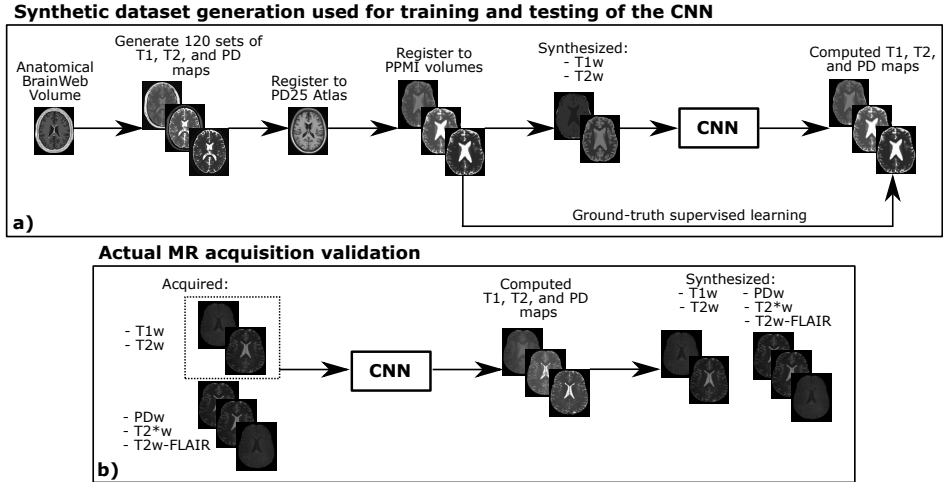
Synthetic dataset generation used for training and testing of the CNN

Anatomical BrainWeb Volume

Generate 120 sets of T1, T2, and PD maps

Register to PD25 Atlas

Register to PPMI volumes

Synthesized:
- T1w
- T2w

CNN

Computed T1, T2, and PD maps

Ground-truth supervised learning

a)

Actual MR acquisition validation

Acquired:
- T1w
- T2w

- PDw
- T2*w
- T2w-FLAIR

CNN

Computed T1, T2, and PD maps

Synthesized:
- T1w
- T2w

- PDw
- T2*w
- T2w-FLAIR

b)